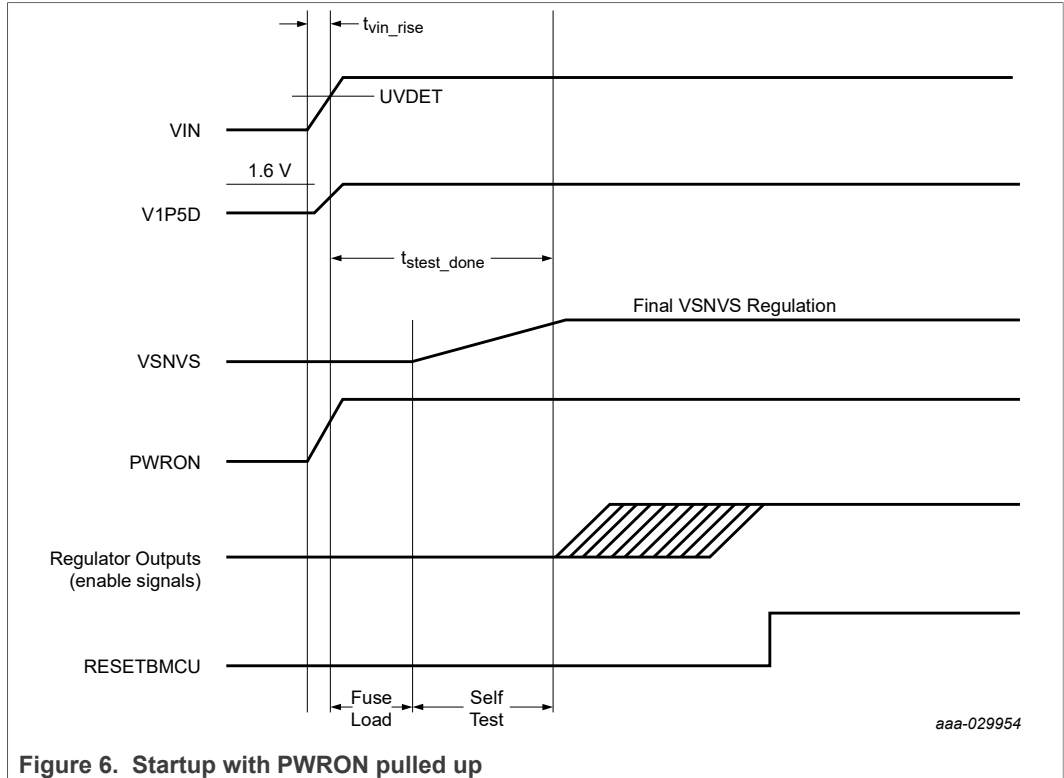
$t_{vin\_rise}$

UVDET

VIN

1.6 V

V1P5D

$t_{stest\_done}$

Final VSNVS Regulation

VSNVS

PWRON

Regulator Outputs (enable signals)

RESETBMCU

Fuse Load

Self Test

aaa-029954

Figure 6. Startup with PWRON pulled up